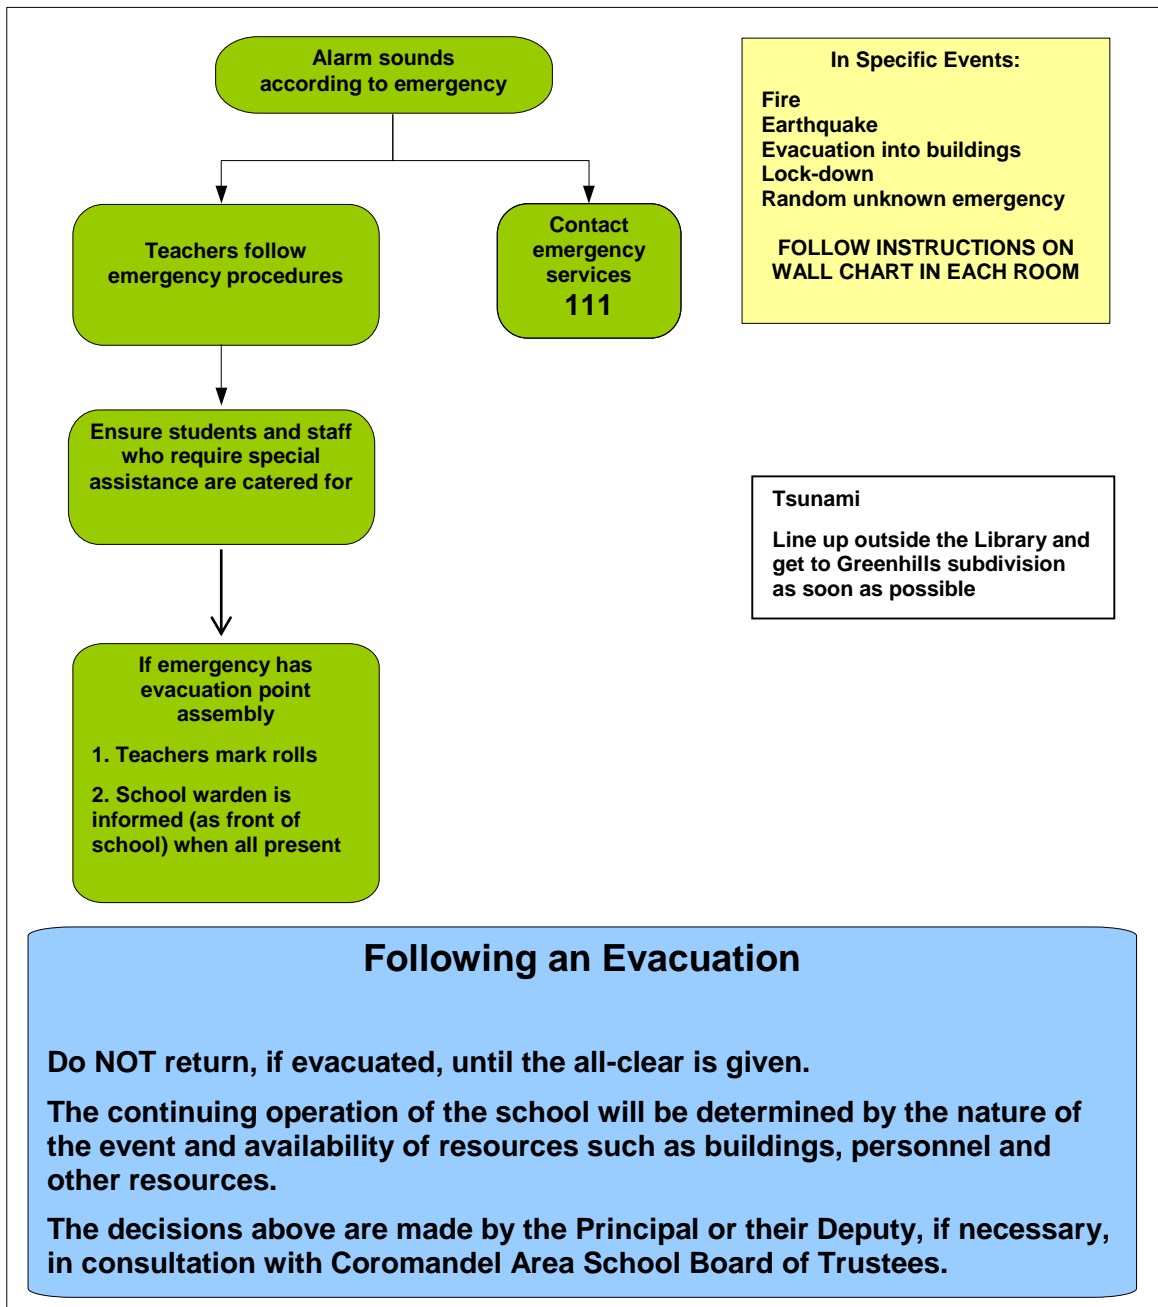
Alarm sounds according to emergency

In Specific Events:

Fire
Earthquake
Evacuation into buildings
Lock-down
Random unknown emergency

FOLLOW INSTRUCTIONS ON WALL CHART IN EACH ROOM

Teachers follow emergency procedures

Contact emergency services
111

Ensure students and staff who require special assistance are catered for

Tsunami

Line up outside the Library and get to Greenhills subdivision as soon as possible

If emergency has evacuation point assembly

1. Teachers mark rolls

2. School warden is informed (as front of school) when all present

Following an Evacuation

Do NOT return, if evacuated, until the all-clear is given.

The continuing operation of the school will be determined by the nature of the event and availability of resources such as buildings, personnel and other resources.

The decisions above are made by the Principal or their Deputy, if necessary, in consultation with Coromandel Area School Board of Trustees.